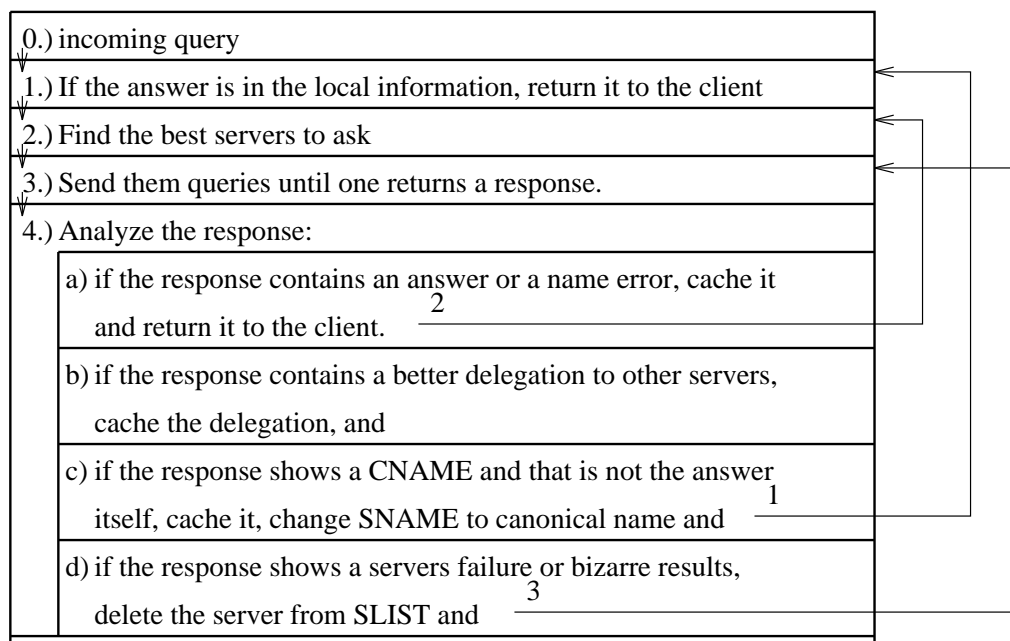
0.) incoming query

1.) If the answer is in the local information, return it to the client

2.) Find the best servers to ask

3.) Send them queries until one returns a response.

4.) Analyze the response:

a) if the response contains an answer or a name error, cache it and return it to the client.

2

b) if the response contains a better delegation to other servers, cache the delegation, and

c) if the response shows a CNAME and that is not the answer itself, cache it, change SNAME to canonical name and

1

d) if the response shows a servers failure or bizarre results, delete the server from SLIST and

3